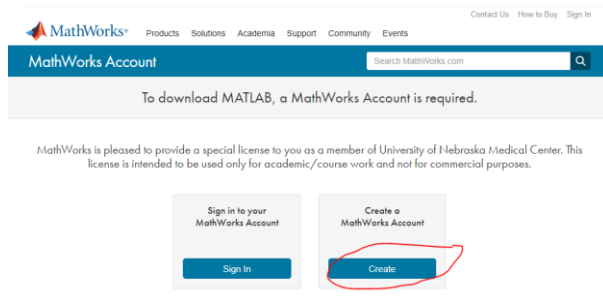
Contact Us How to Buy Sign In

MathWorks®

Products Solutions Academia Support Community Events

MathWorks Account

Search MathWorks.com

To download MATLAB, a MathWorks Account is required.

MathWorks is pleased to provide a special license to you as a member of University of Nebraska Medical Center. This license is intended to be used only for academic/course work and not for commercial purposes.

Sign in to your MathWorks Account

Sign In

Create a MathWorks Account

Create